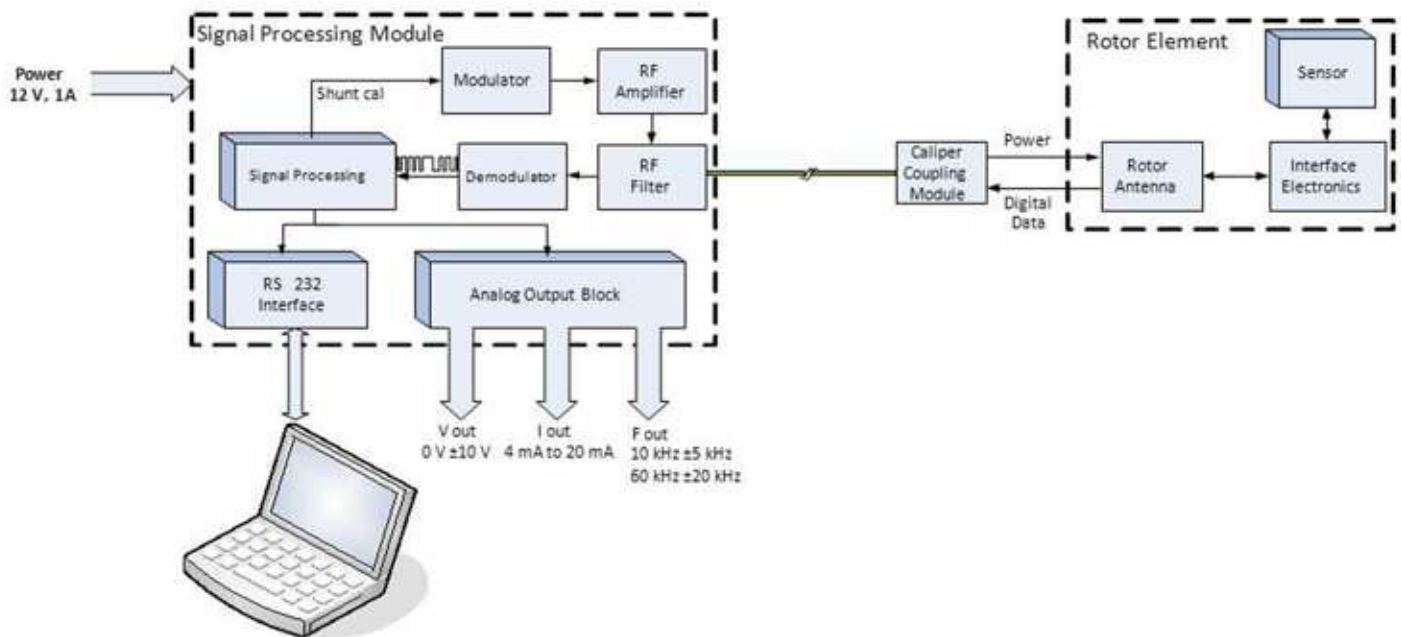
Signal Processing Module

Power
12 V, 1A

Shunt cal

Modulator

RF Amplifier

Signal Processing

Demodulator

RF Filter

RS 232 Interface

Analog Output Block

V out
0 V ±10 V

I out
4 mA to 20 mA

F out
10 kHz ±5 kHz
60 kHz ±20 kHz

Caliper Coupling Module

Power

Digital Data

Rotor Element

Sensor

Rotor Antenna

Interface Electronics